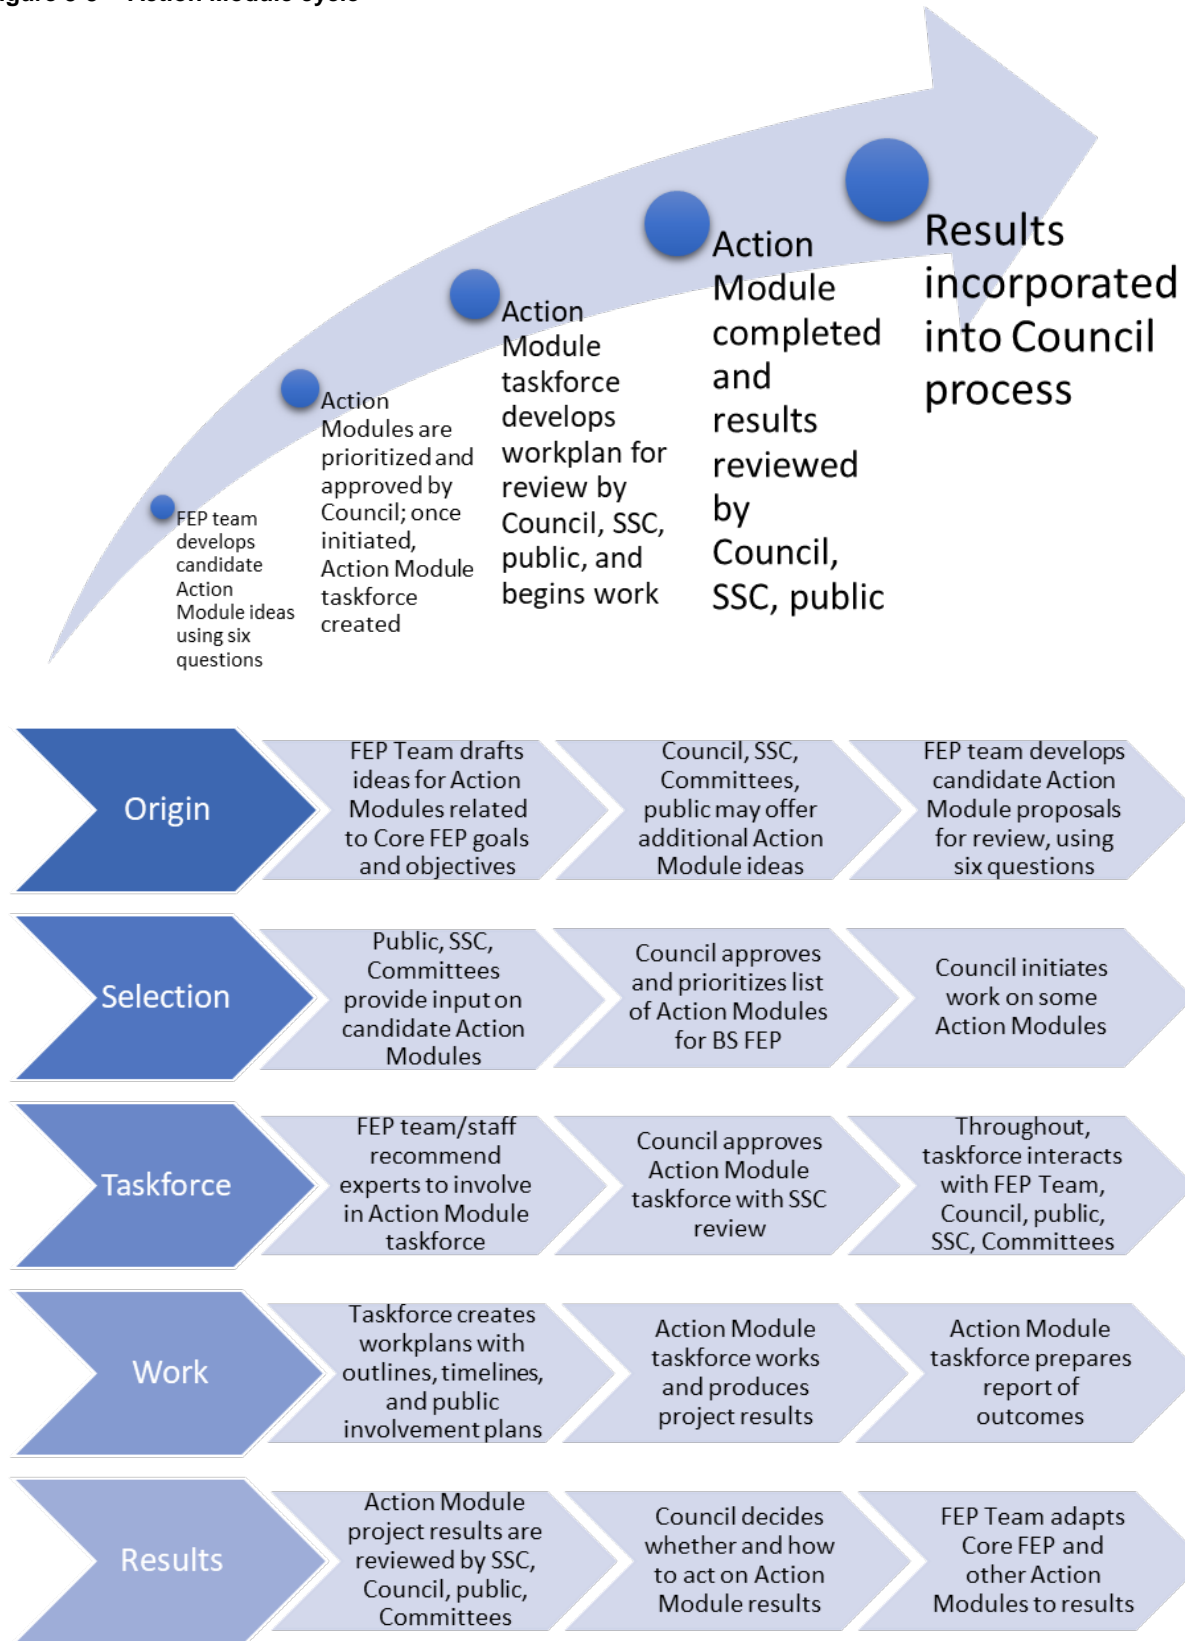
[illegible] Action Module cycle

FEP team develops candidate Action Module ideas using six questions

Action Modules are prioritized and approved by Council; once initiated, Action Module taskforce created

Action Module taskforce develops workplan for review by Council, SSC, public, and begins work

Action Module completed and results reviewed by Council, SSC, public

Results incorporated into Council process

Origin

FEP Team drafts ideas for Action Modules related to Core FEP goals and objectives

Council, SSC, Committees, public may offer additional Action Module ideas

FEP team develops candidate Action Module proposals for review, using six questions

Selection

Public, SSC, Committees provide input on candidate Action Modules

Council approves and prioritizes list of Action Modules for BS FEP

Council initiates work on some Action Modules

Taskforce

FEP team/staff recommend experts to involve in Action Module taskforce

Council approves Action Module taskforce with SSC review

Throughout, taskforce interacts with FEP Team, Council, public, SSC, Committees

Work

Taskforce creates workplans with outlines, timelines, and public involvement plans

Action Module taskforce works and produces project results

Action Module taskforce prepares report of outcomes

Results

Action Module project results are reviewed by SSC, Council, public, Committees

Council decides whether and how to act on Action Module results

FEP Team adapts Core FEP and other Action Modules to results